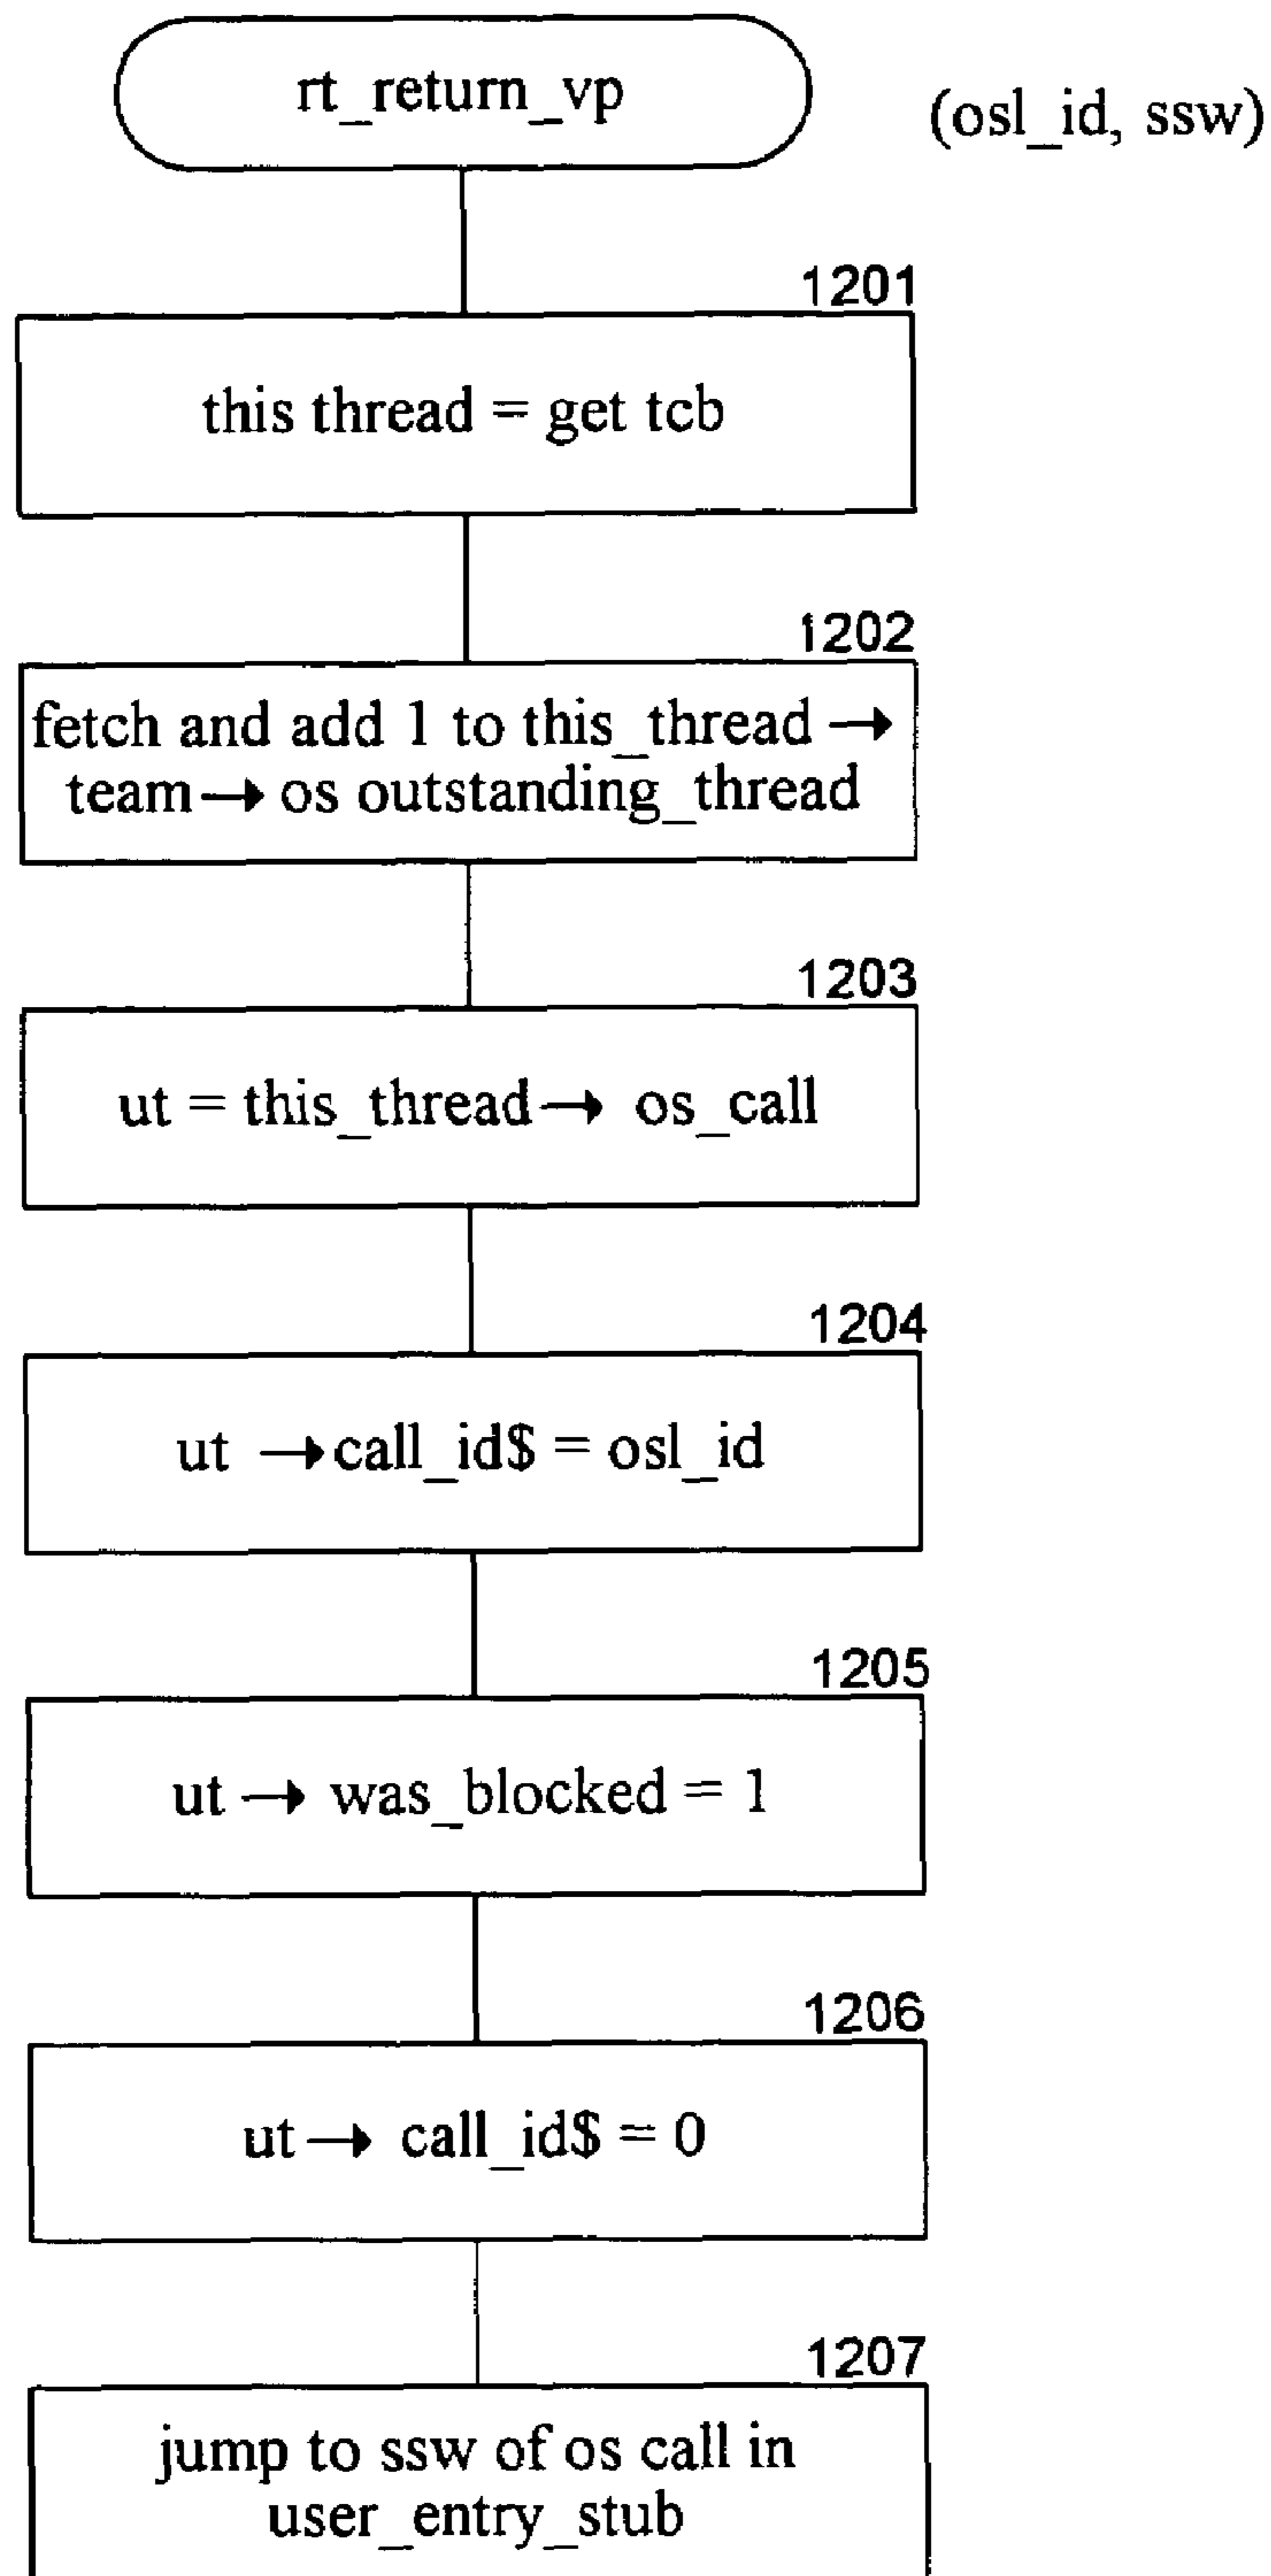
rt_return_vp

(osl_id, ssw)

1201

this thread = get tcb

1202

fetch and add 1 to this_thread → team → os outstanding_thread

1203

ut = this_thread → os_call

1204

ut → call_id\$ = osl_id

1205

ut → was_blocked = 1

1206

ut → call_id\$ = 0

1207

jump to ssw of os call in user_entry_stub